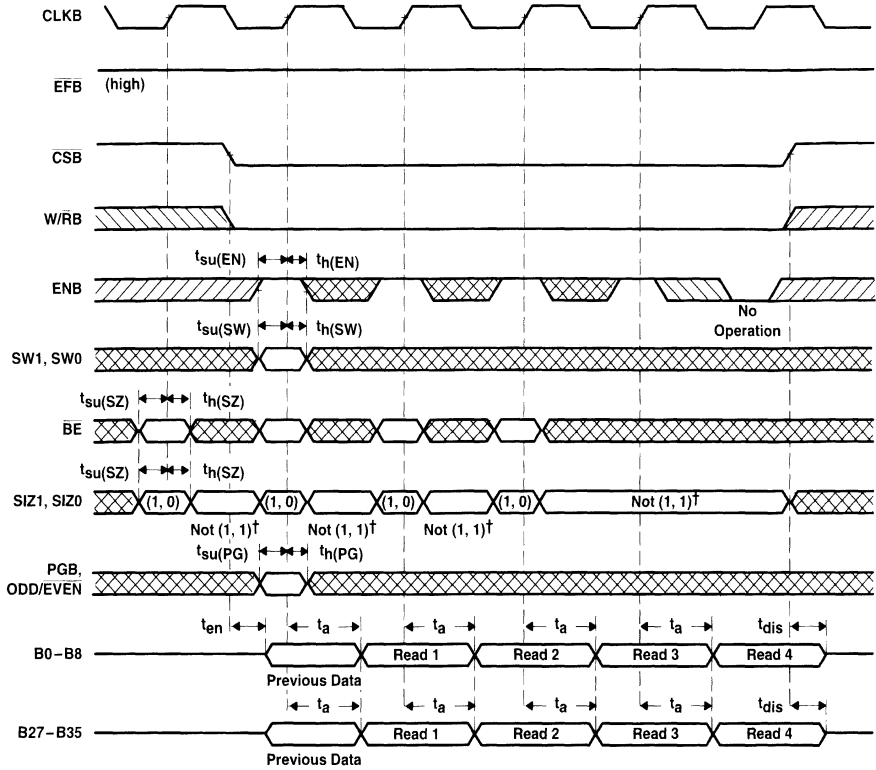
CLKB

$\overline{EFB}$ (high)

$\overline{CSB}$

W/$\overline{RB}$

$t_{su(EN)}$ $t_{h(EN)}$

ENB

No Operation

$t_{su(SW)}$ $t_{h(SW)}$

SW1, SW0

$t_{su(SZ)}$ $t_{h(SZ)}$

$\overline{BE}$

$t_{su(SZ)}$ $t_{h(SZ)}$

SIZ1, SIZ0 (1, 0) (1, 0) (1, 0) (1, 0) Not (1, 1)†

Not (1, 1)† Not (1, 1)† Not (1, 1)†

$t_{su(PG)}$ $t_{h(PG)}$

PGB, ODD/$\overline{EVEN}$

$t_{en}$ $t_a$ $t_a$ $t_a$ $t_a$ $t_{dis}$

B0–B8 Read 1 Read 2 Read 3 Read 4

Previous Data

$t_a$ $t_a$ $t_a$ $t_a$ $t_{dis}$

B27–B35 Read 1 Read 2 Read 3 Read 4

Previous Data